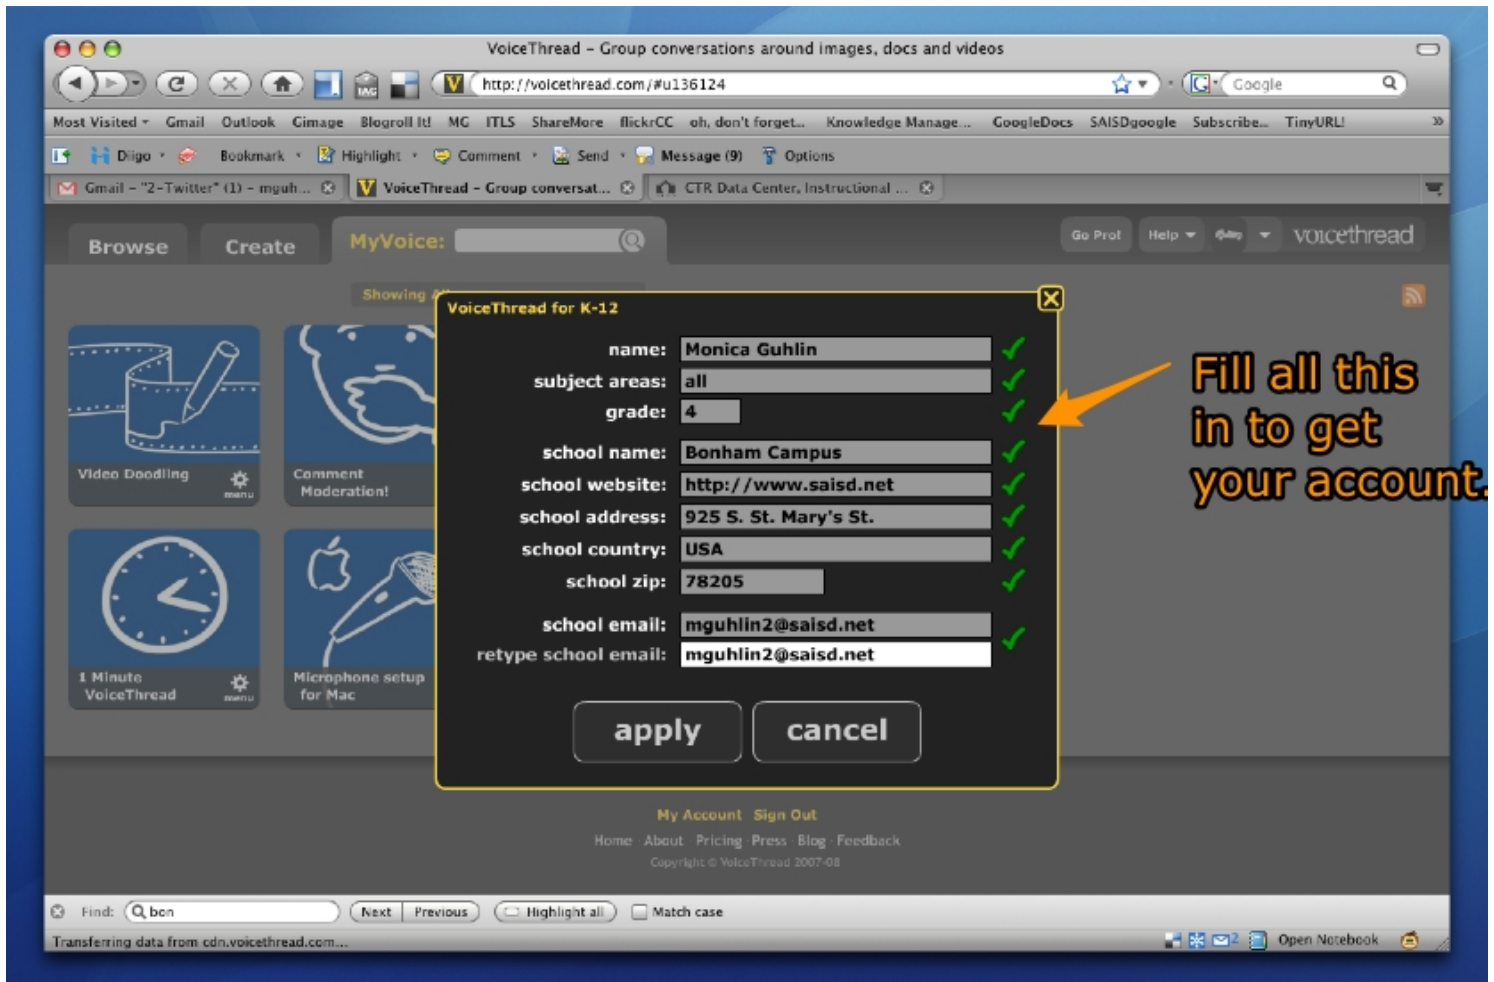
VoiceThread - Group conversations around images, docs and videos

http://voicethread.com/#u136124

Google

Most Visited Gmail Outlook Gimage Blogroll It! MG ITLS ShareMore flickrCC oh, don't forget... Knowledge Manage... GoogleDocs SAISDgoogle Subscribe... TinyURL!

Diigo Bookmark Highlight Comment Send Message (9) Options

Gmail - "2-Twitter" (1) - mguh... VoiceThread - Group conversat... CTR Data Center, Instructional ...

Browse Create MyVoice:

Go Pro! Help voicethread

Showing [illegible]

Video Doodling menu

Comment Moderation!

1 Minute VoiceThread menu

Microphone setup for Mac

VoiceThread for K-12

| | |
|---|---|
| name: | Monica Guhlin |
| subject areas: | all |
| grade: | 4 |
| school name: | Bonham Campus |
| school website: | http://www.saisd.net |
| school address: | 925 S. St. Mary's St. |
| school country: | USA |
| school zip: | 78205 |
| school email: | mguhlin2@saisd.net |
| retype school email: | mguhlin2@saisd.net |

apply cancel

Fill all this in to get your account.

My Account Sign Out

Home · About · Pricing · Press · Blog · Feedback

Copyright © VoiceThread 2007-08

Find: bon Next Previous Highlight all Match case

Transferring data from cdn.voicethread.com...

Open Notebook